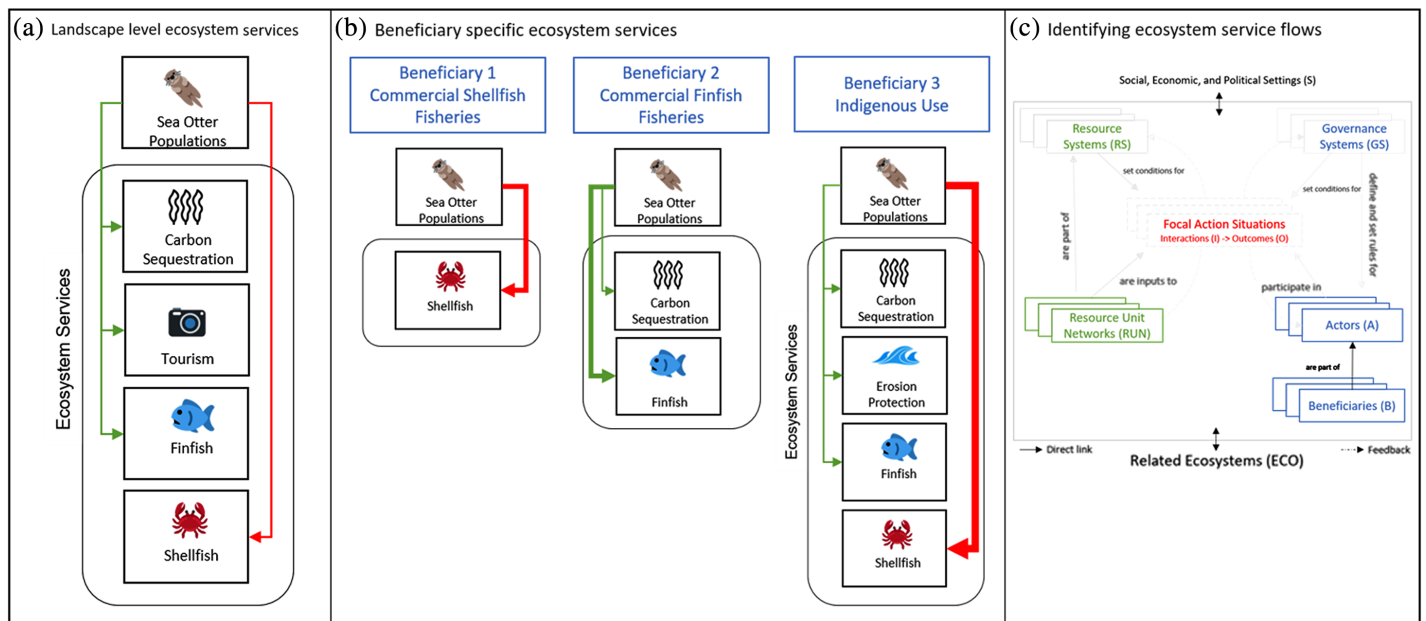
(a) Landscape level ecosystem services

Sea Otter Populations

Ecosystem Services

Carbon Sequestration

Tourism

Finfish

Shellfish

(b) Beneficiary specific ecosystem services

Beneficiary 1 Commercial Shellfish Fisheries

Sea Otter Populations

Shellfish

Beneficiary 2 Commercial Finfish Fisheries

Sea Otter Populations

Carbon Sequestration

Finfish

Beneficiary 3 Indigenous Use

Sea Otter Populations

Ecosystem Services

Carbon Sequestration

Erosion Protection

Finfish

Shellfish

(c) Identifying ecosystem service flows

Social, Economic, and Political Settings (S)

Resource Systems (RS)

Governance Systems (GS)

set conditions for

set conditions for

define and set rules for

are part of

Focal Action Situations
Interactions (I) -> Outcomes (O)

are inputs to

participate in

Resource Unit Networks (RUN)

Actors (A)

are part of

Beneficiaries (B)

Direct link

Feedback

Related Ecosystems (ECO)